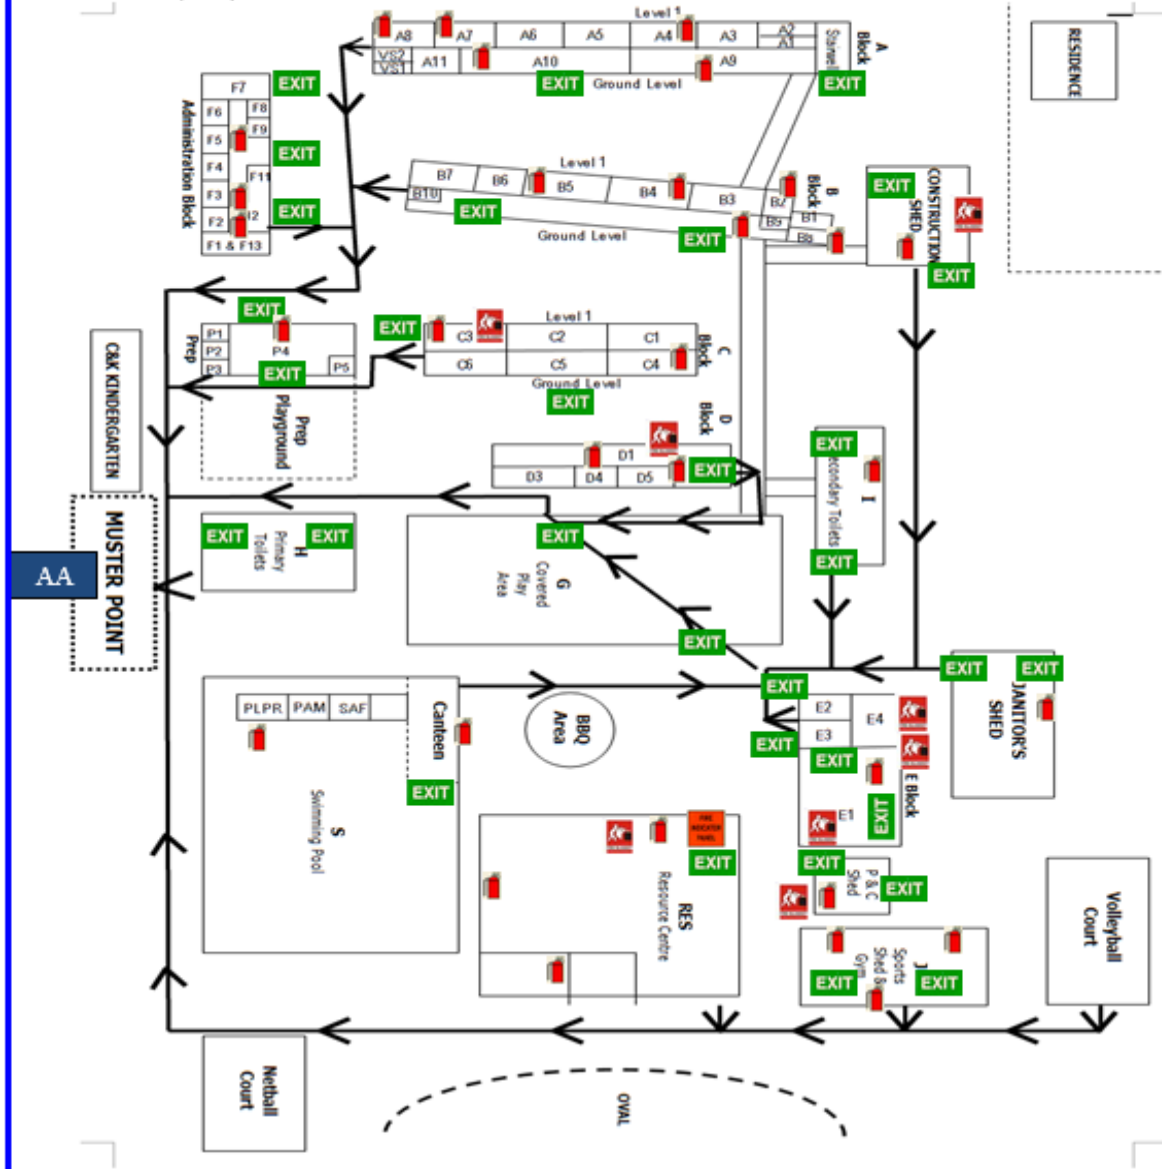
Level 1
A8
A7
A6
A5
A4
A3
A2
A1
VS2
VS1
A11
A10
A9
Stairwell
A Block
EXIT
Ground Level
EXIT
RESIDENCE

F7
EXIT
F6
F8
F5
F9
EXIT
F4
F11
F3
F2
I2
EXIT
F1 & F13
Administration Block

Level 1
B7
B6
B5
B4
B3
B2
B10
EXIT
B9
B1
Ground Level
EXIT
B8
B Block

EXIT
CONSTRUCTION SHED
EXIT

EXIT
P1
P2
P3
P4
EXIT
P5
Prep
Prep Playground
EXIT
C3
Level 1
C2
C1
C6
C5
C4
C Block
Ground Level
EXIT
C&K KINDERGARTEN

D Block
D1
D3
D4
D5
EXIT
EXIT
I
Secondary Toilets
EXIT

EXIT
EXIT
H
Primary Toilets
EXIT
G
Covered Play Area
EXIT
AA
MUSTER POINT

PLPR
PAM
SAF
Canteen
EXIT
S
Swimming Pool
BBQ Area
EXIT
E2
E4
EXIT
E3
EXIT
E1
EXIT
E Block
EXIT
EXIT
JANITOR'S SHED

EXIT
RES
Resource Centre
EXIT
P & C Shed
EXIT
J
Sports Shed & Gym
EXIT
EXIT
Volleyball Court
Netball Court
OVAL